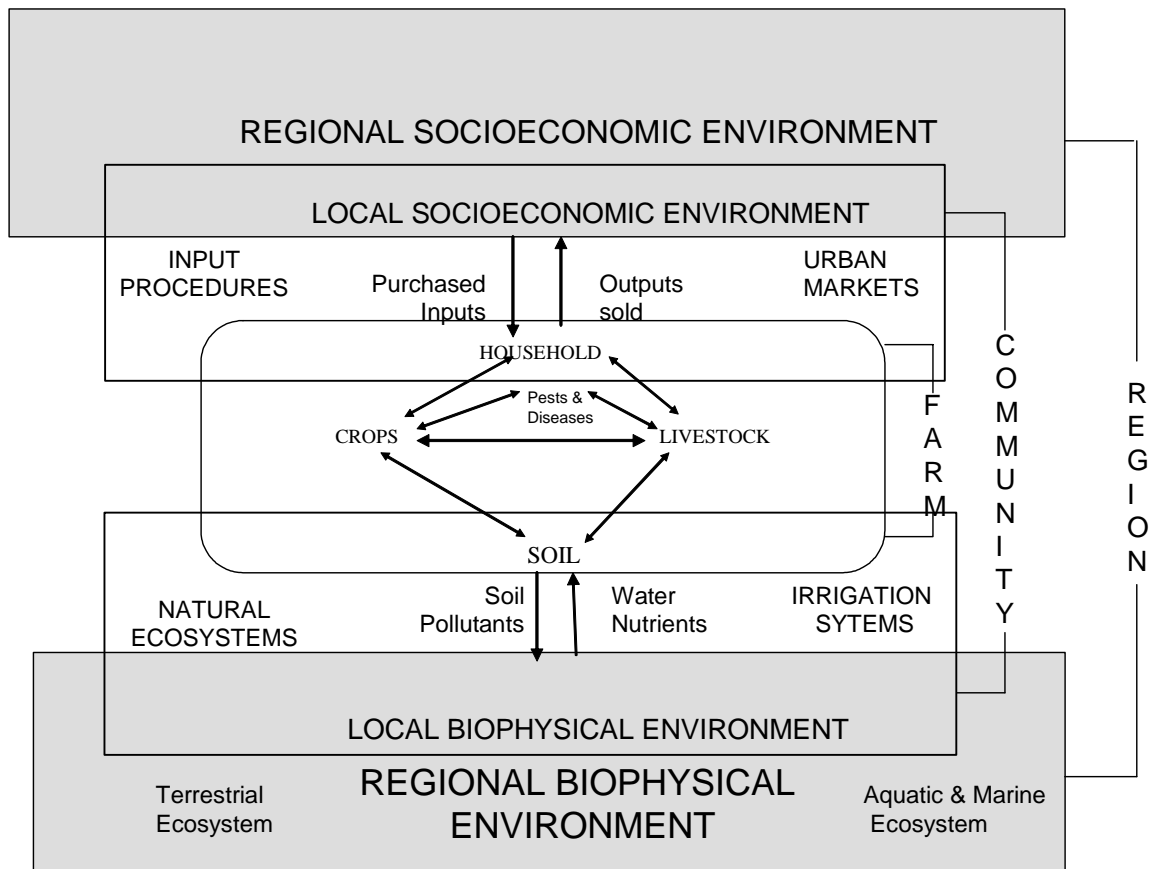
REGIONAL SOCIOECONOMIC ENVIRONMENT

LOCAL SOCIOECONOMIC ENVIRONMENT

INPUT PROCEDURES

Purchased Inputs

Outputs sold

URBAN MARKETS

HOUSEHOLD

Pests & Diseases

CROPS

LIVESTOCK

SOIL

F A R M

C O M M U N I T Y

R E G I O N

NATURAL ECOSYSTEMS

Soil Pollutants

Water Nutrients

IRRIGATION SYTEMS

LOCAL BIOPHYSICAL ENVIRONMENT

Terrestrial Ecosystem

REGIONAL BIOPHYSICAL ENVIRONMENT

Aquatic & Marine Ecosystem